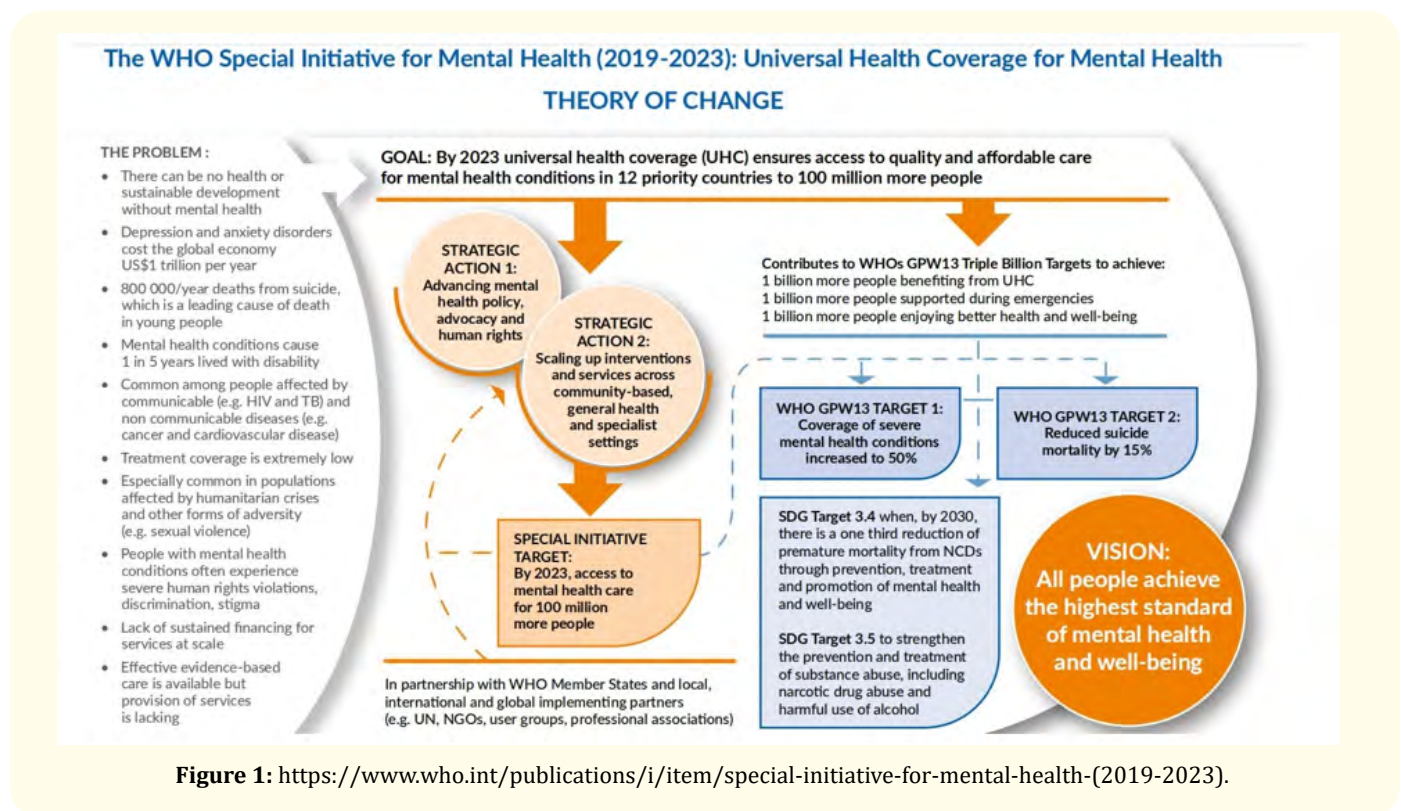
The WHO Special Initiative for Mental Health (2019-2023): Universal Health Coverage for Mental Health

THEORY OF CHANGE

THE PROBLEM :

- There can be no health or sustainable development without mental health
- Depression and anxiety disorders cost the global economy US$1 trillion per year
- 800 000/year deaths from suicide, which is a leading cause of death in young people
- Mental health conditions cause 1 in 5 years lived with disability
- Common among people affected by communicable (e.g. HIV and TB) and non communicable diseases (e.g. cancer and cardiovascular disease)
- Treatment coverage is extremely low
- Especially common in populations affected by humanitarian crises and other forms of adversity (e.g. sexual violence)
- People with mental health conditions often experience severe human rights violations, discrimination, stigma
- Lack of sustained financing for services at scale
- Effective evidence-based care is available but provision of services is lacking

GOAL: By 2023 universal health coverage (UHC) ensures access to quality and affordable care for mental health conditions in 12 priority countries to 100 million more people

STRATEGIC ACTION 1: Advancing mental health policy, advocacy and human rights

STRATEGIC ACTION 2: Scaling up interventions and services across community-based, general health and specialist settings

SPECIAL INITIATIVE TARGET: By 2023, access to mental health care for 100 million more people

In partnership with WHO Member States and local, international and global implementing partners (e.g. UN, NGOs, user groups, professional associations)

Contributes to WHOs GPW13 Triple Billion Targets to achieve:
1 billion more people benefiting from UHC
1 billion more people supported during emergencies
1 billion more people enjoying better health and well-being

WHO GPW13 TARGET 1: Coverage of severe mental health conditions increased to 50%

WHO GPW13 TARGET 2: Reduced suicide mortality by 15%

SDG Target 3.4 when, by 2030, there is a one third reduction of premature mortality from NCDs through prevention, treatment and promotion of mental health and well-being

SDG Target 3.5 to strengthen the prevention and treatment of substance abuse, including narcotic drug abuse and harmful use of alcohol

VISION: All people achieve the highest standard of mental health and well-being

Figure 1: https://www.who.int/publications/i/item/special-initiative-for-mental-health-(2019-2023).